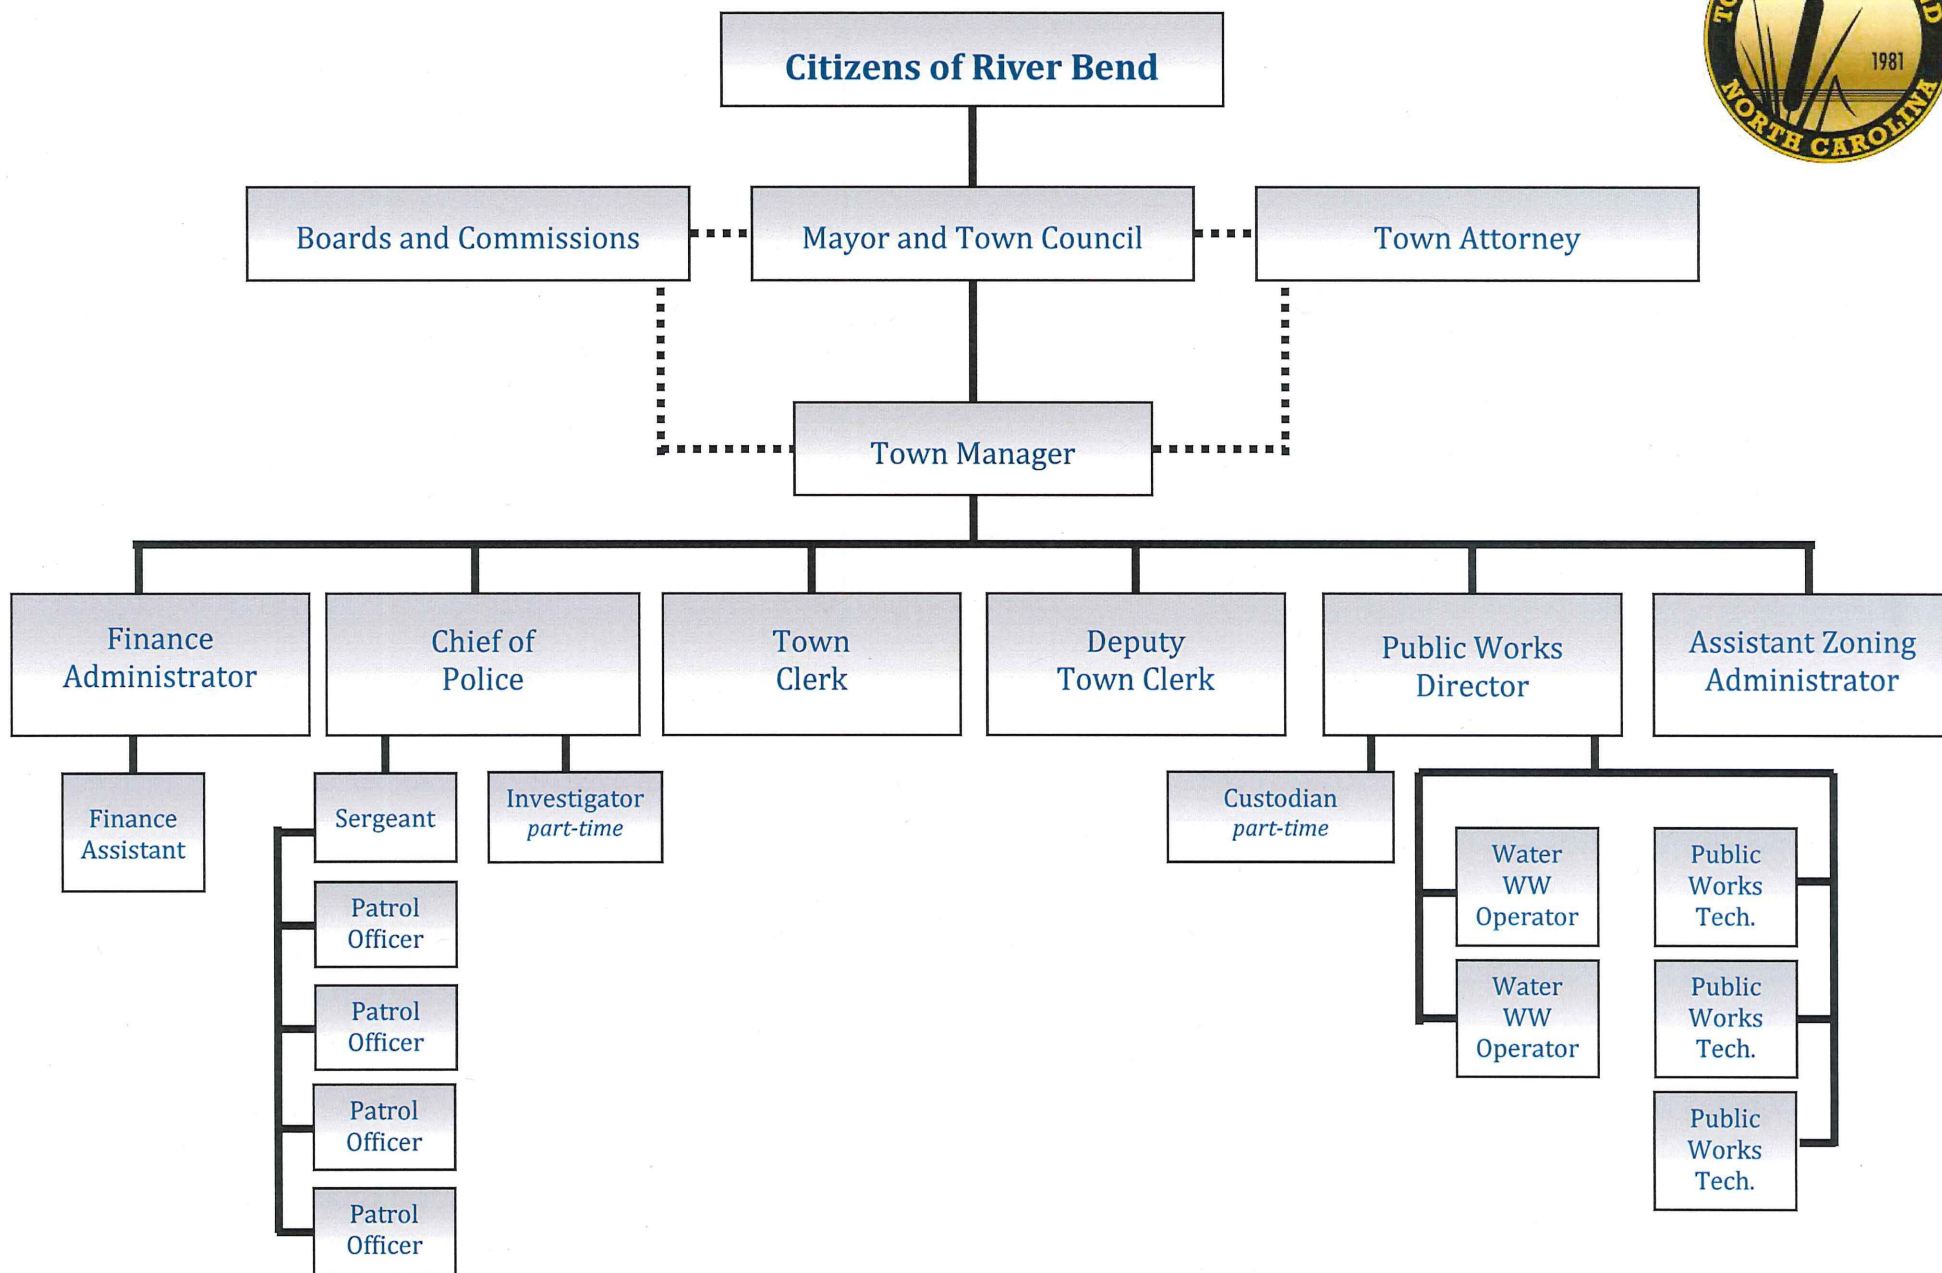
Citizens of River Bend

TO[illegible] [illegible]D
1981
NORTH CAROLINA

Boards and Commissions

Mayor and Town Council

Town Attorney

Town Manager

Finance Administrator

Chief of Police

Town Clerk

Deputy Town Clerk

Public Works Director

Assistant Zoning Administrator

Finance Assistant

Sergeant

Investigator *part-time*

Patrol Officer

Patrol Officer

Patrol Officer

Patrol Officer

Custodian *part-time*

Water WW Operator

Water WW Operator

Public Works Tech.

Public Works Tech.

Public Works Tech.